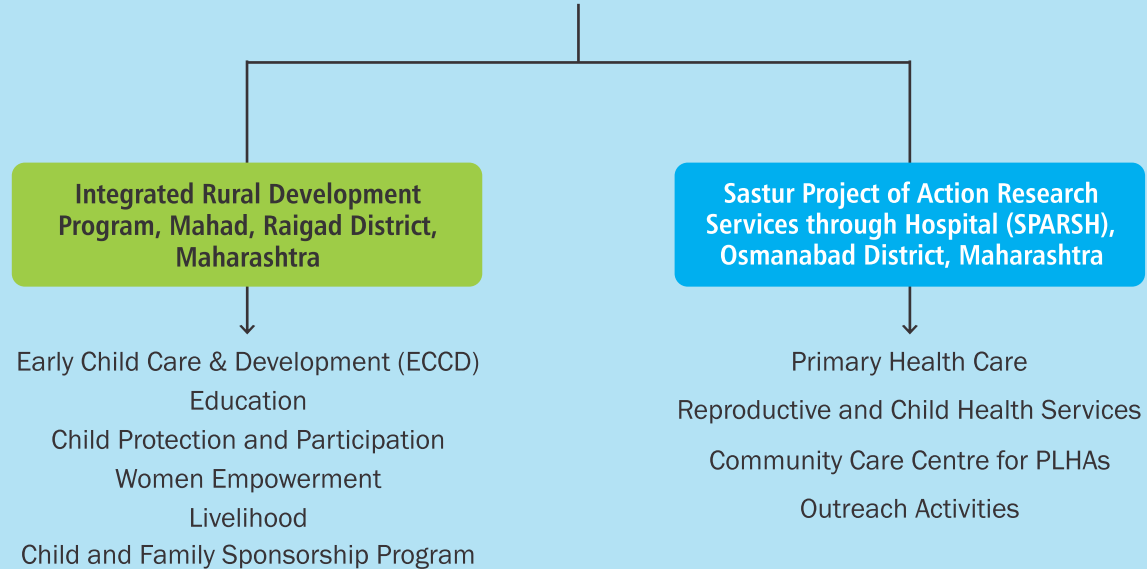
Integrated Rural Development Program, Mahad, Raigad District, Maharashtra

Early Child Care & Development (ECCD)
Education
Child Protection and Participation
Women Empowerment
Livelihood
Child and Family Sponsorship Program

Sastur Project of Action Research Services through Hospital (SPARSH), Osmanabad District, Maharashtra

Primary Health Care
Reproductive and Child Health Services
Community Care Centre for PLHAs
Outreach Activities